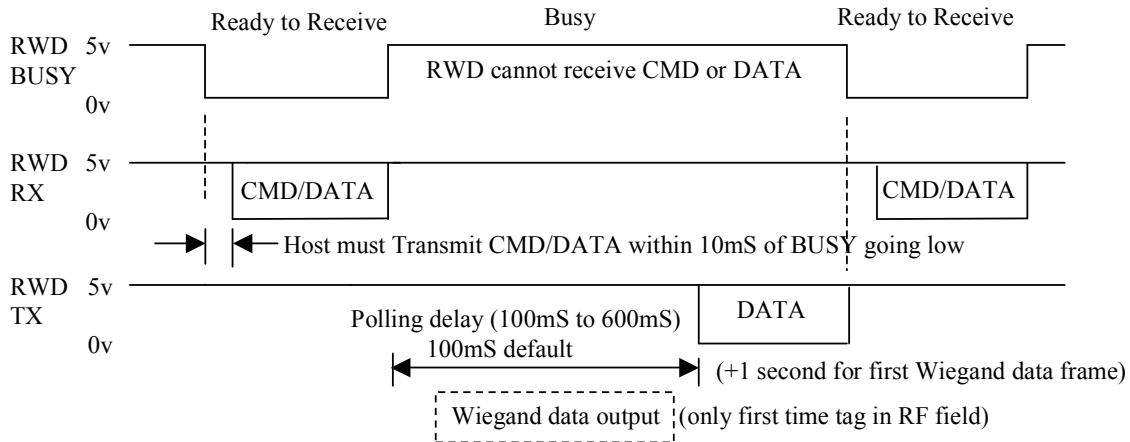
Ready to Receive

Busy

Ready to Receive

RWD BUSY

5v

0v

RWD cannot receive CMD or DATA

RWD RX

5v

0v

CMD/DATA

CMD/DATA

Host must Transmit CMD/DATA within 10mS of BUSY going low

RWD TX

5v

0v

DATA

Polling delay (100mS to 600mS)

100mS default

(+1 second for first Wiegand data frame)

Wiegand data output

(only first time tag in RF field)